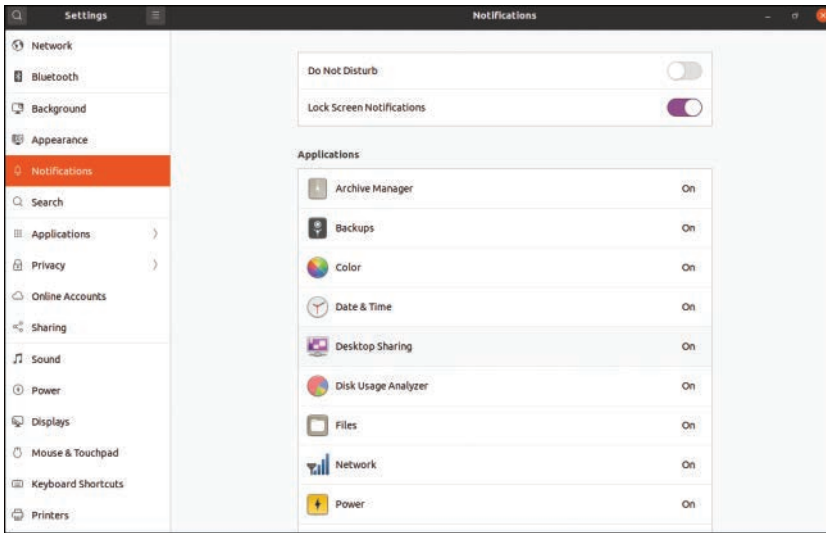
Settings

Notifications

Network
Bluetooth
Background
Appearance
Notifications
Search
Applications
Privacy
Online Accounts
Sharing
Sound
Power
Displays
Mouse & Touchpad
Keyboard Shortcuts
Printers

Do Not Disturb
Lock Screen Notifications

Applications

| | |
|---|---|
| Archive Manager | On |
| Backups | On |
| Color | On |
| Date & Time | On |
| Desktop Sharing | On |
| Disk Usage Analyzer | On |
| Files | On |
| Network | On |
| Power | On |